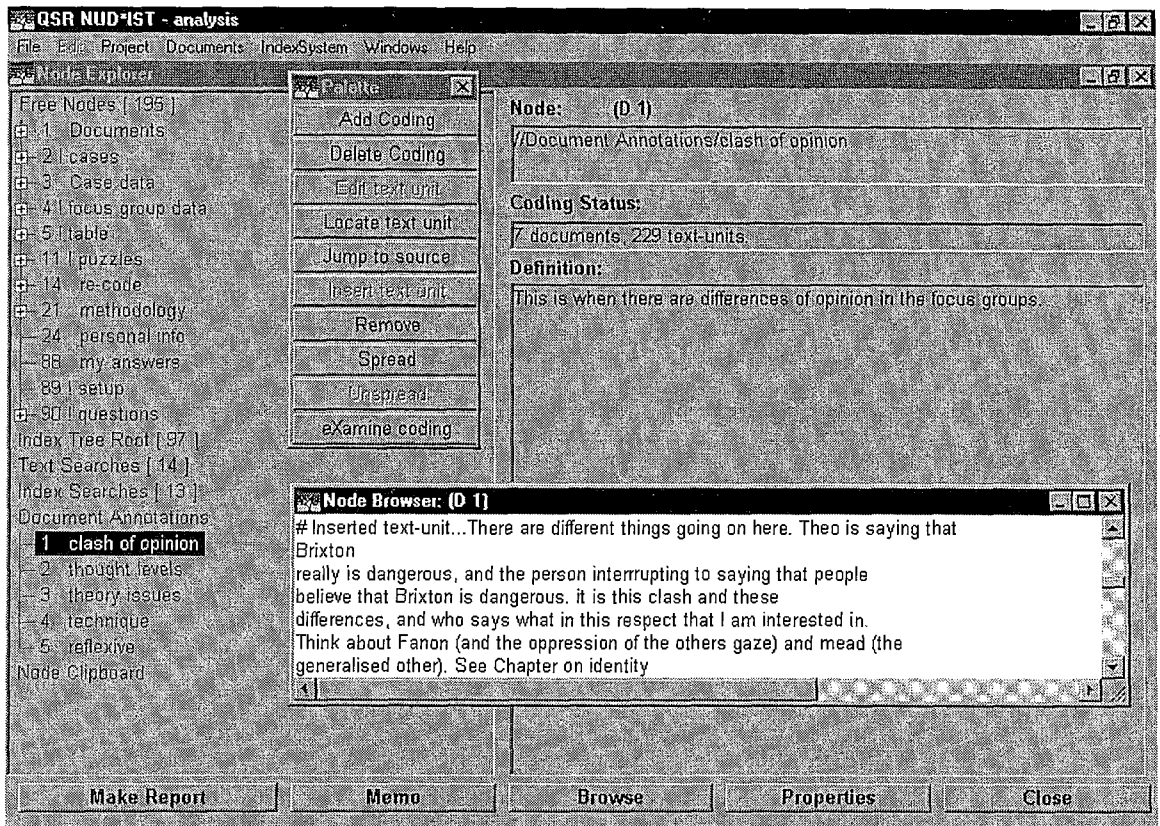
QSR NUD*IST - analysis

File Edit Project Documents IndexSystem Windows Help

Node Explorer

Free Nodes [ 195 ]
1 Documents
2 cases
3 Case data
4 focus group data
5 table
11 puzzles
14 re-code
21 methodology
24 personal info
88 my answers
89 setup
90 questions
Index Tree Root [ 97 ]
Text Searches [ 14 ]
Index Searches [ 13 ]
Document Annotations
1 clash of opinion
2 thought levels
3 theory issues
4 technique
5 reflexive
Node Clipboard

Palette

Add Coding
Delete Coding
Edit text unit
Locate text unit
Jump to source
Insert text unit
Remove
Spread
Unspread
eXamine coding

Node: (D 1)

//Document Annotations/clash of opinion

Coding Status:

7 documents, 229 text-units.

Definition:

This is when there are differences of opinion in the focus groups.

Node Browser: (D 1)

# Inserted text-unit...There are different things going on here. Theo is saying that Brixton
really is dangerous, and the person interrrupting to saying that people believe that Brixton is dangerous. it is this clash and these differences, and who says what in this respect that I am interested in. Think about Fanon (and the oppression of the others gaze) and mead (the generalised other). See Chapter on identity

Make Report Memo Browse Properties Close